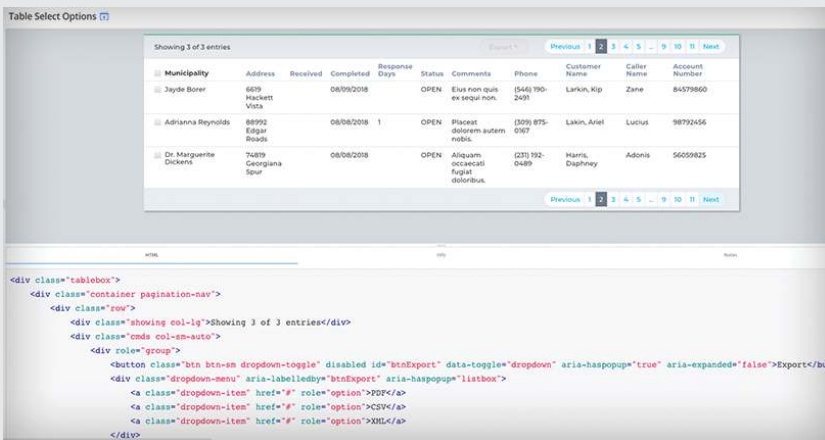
Table Select Options

Showing 3 of 3 entries

Export

Previous 1 2 3 4 5 ... 9 10 11 Next

| Municipality | Address | Received | Completed | Response Days | Status | Comments | Phone | Customer Name | Caller Name | Account Number |
|---|---|---|---|---|---|---|---|---|---|---|
| Jayde Borer | 6619 Hackett Vista | | 08/09/2018 | | OPEN | Eius non quis ex sequi non. | (546) 190-2491 | Larkin, Kip | Zane | 84579860 |
| Adrianna Reynolds | 88992 Edgar Roads | | 08/08/2018 | 1 | OPEN | Placeat dolorem autem nobis. | (309) 875-0167 | Lakin, Ariel | Lucius | 98792456 |
| Dr. Marguerite Dickens | 74819 Georgiana Spur | | 08/08/2018 | | OPEN | Aliquam occaecati fugiat doloribus. | (231) 192-0489 | Harris, Daphney | Adonis | 56059825 |

Previous 1 2 3 4 5 ... 9 10 11 Next

HTML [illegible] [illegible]

<div class="tablebox">
<div class="container pagination-nav">
<div class="row">
<div class="showing col-lg">Showing 3 of 3 entries</div>
<div class="cmds col-sm-auto">
<div role="group">
<button class="btn btn-sm dropdown-toggle" disabled id="btnExport" data-toggle="dropdown" aria-haspopup="true" aria-expanded="false">Export</bu
<div class="dropdown-menu" aria-labelledby="btnExport" aria-haspopup="listbox">
<a class="dropdown-item" href="#" role="option">PDF</a>
<a class="dropdown-item" href="#" role="option">CSV</a>
<a class="dropdown-item" href="#" role="option">XML</a>
</div>